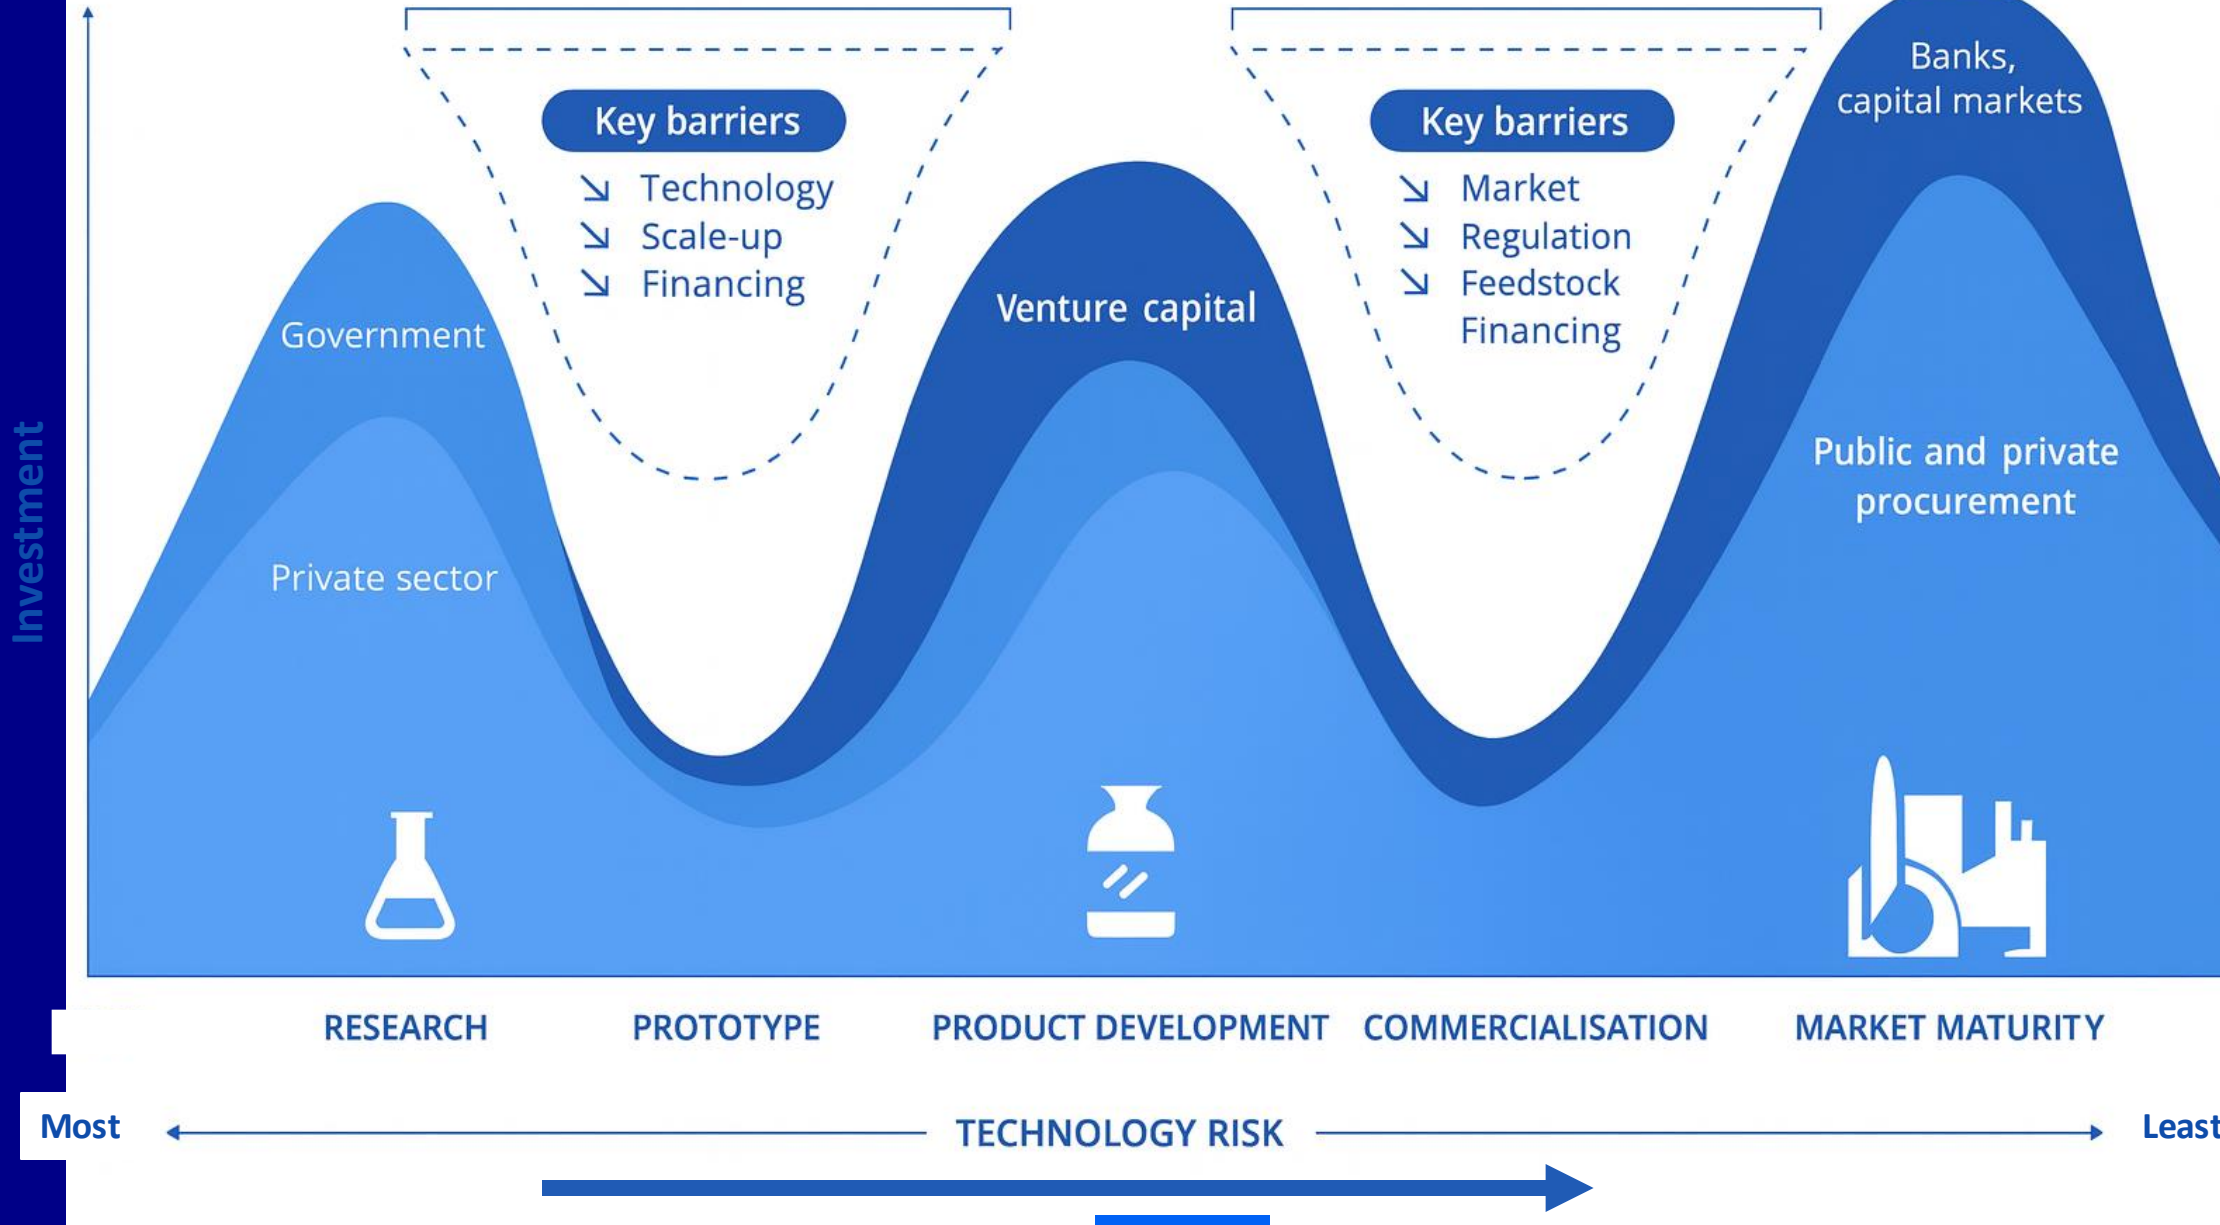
Investment

Key barriers
↘ Technology
↘ Scale-up
↘ Financing

Key barriers
↘ Market
↘ Regulation
↘ Feedstock
Financing

Banks, capital markets

Government

Private sector

Venture capital

Public and private procurement

RESEARCH PROTOTYPE PRODUCT DEVELOPMENT COMMERCIALISATION MARKET MATURITY

Most TECHNOLOGY RISK Least